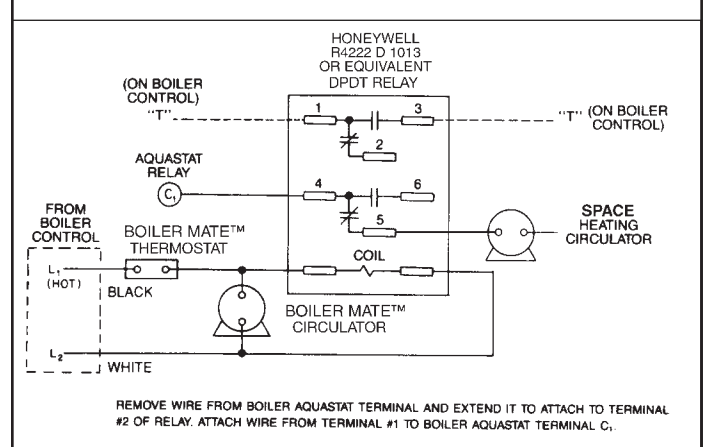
HONEYWELL R4222 D 1013 OR EQUIVALENT DPDT RELAY

(ON BOILER CONTROL) "T"

"T" (ON BOILER CONTROL)

1

3

2

AQUASTAT RELAY

$C_1$

4

6

5

SPACE HEATING CIRCULATOR

FROM BOILER CONTROL

BOILER MATE™ THERMOSTAT

$L_1$ (HOT)

BLACK

COIL

BOILER MATE™ CIRCULATOR

$L_2$

WHITE

REMOVE WIRE FROM BOILER AQUASTAT TERMINAL AND EXTEND IT TO ATTACH TO TERMINAL #2 OF RELAY. ATTACH WIRE FROM TERMINAL #1 TO BOILER AQUASTAT TERMINAL $C_1$.